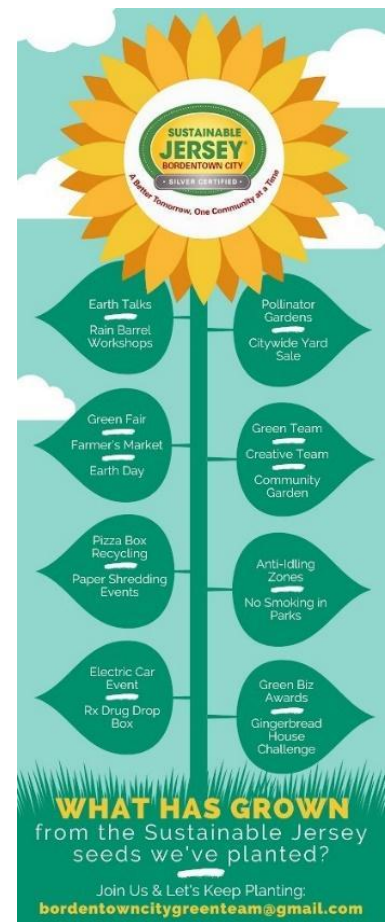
SUSTAINABLE
JERSEY
BORDENTOWN CITY
SILVER CERTIFIED
A Better Tomorrow, One Community at a Time

Earth Talks
Rain Barrel Workshops

Pollinator Gardens
Citywide Yard Sale

Green Fair
Farmer's Market
Earth Day

Green Team
Creative Team
Community Garden

Pizza Box Recycling
Paper Shredding Events

Anti-Idling Zones
No Smoking in Parks

Electric Car Event
Rx Drug Drop Box

Green Biz Awards
Gingerbread House Challenge

WHAT HAS GROWN
from the Sustainable Jersey seeds we've planted?

Join Us & Let's Keep Planting:
bordentowncitygreenteam@gmail.com